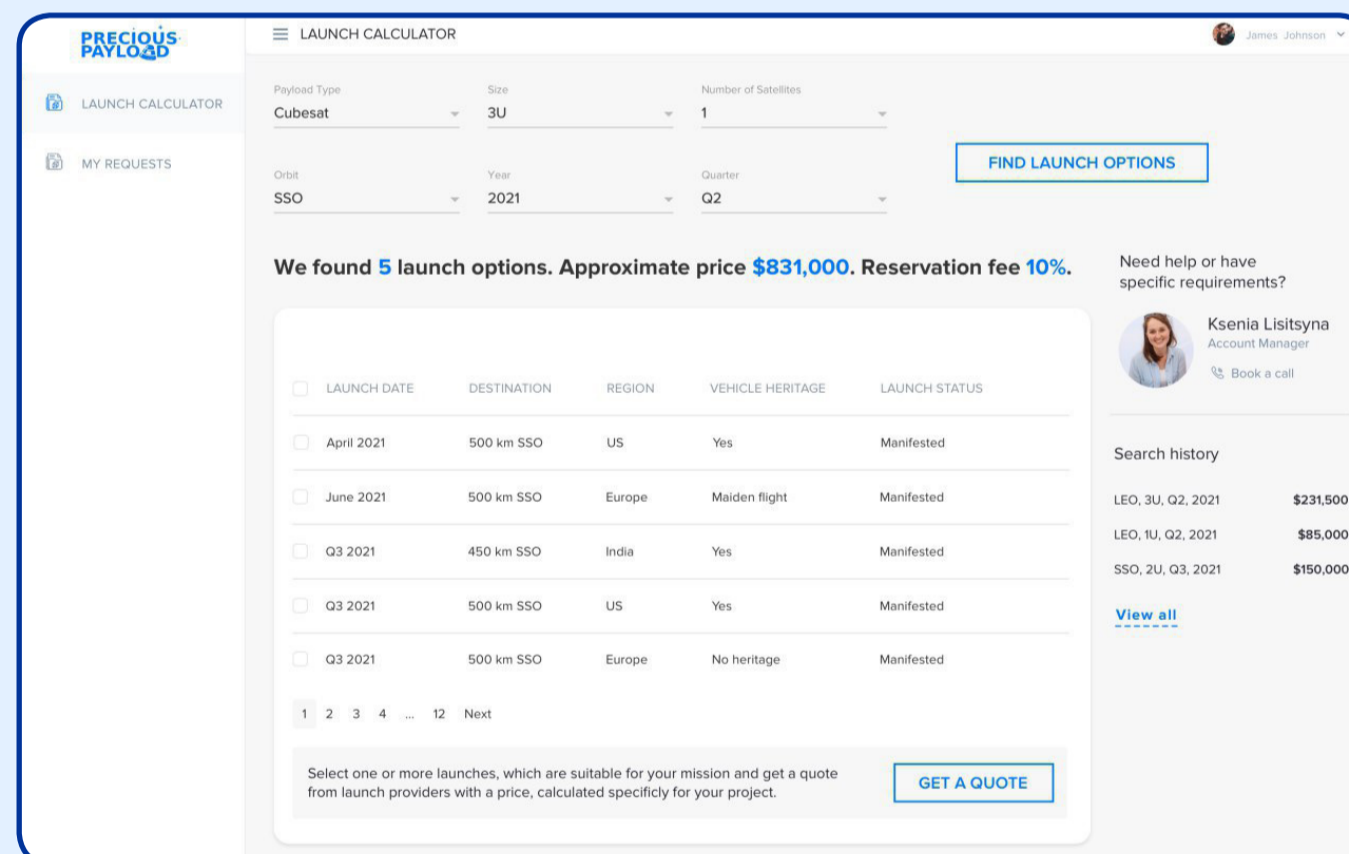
PRECIOUS PAYLOAD

LAUNCH CALCULATOR

MY REQUESTS

LAUNCH CALCULATOR

James Johnson

Payload Type
Cubesat

Size
3U

Number of Satellites
1

Orbit
SSO

Year
2021

Quarter
Q2

FIND LAUNCH OPTIONS

We found 5 launch options. Approximate price $831,000. Reservation fee 10%.

| LAUNCH DATE | DESTINATION | REGION | VEHICLE HERITAGE | LAUNCH STATUS |
|---|---|---|---|---|
| April 2021 | 500 km SSO | US | Yes | Manifested |
| June 2021 | 500 km SSO | Europe | Maiden flight | Manifested |
| Q3 2021 | 450 km SSO | India | Yes | Manifested |
| Q3 2021 | 500 km SSO | US | Yes | Manifested |
| Q3 2021 | 500 km SSO | Europe | No heritage | Manifested |

1 2 3 4 ... 12 Next

Select one or more launches, which are suitable for your mission and get a quote from launch providers with a price, calculated specificly for your project.

GET A QUOTE

Need help or have specific requirements?

Ksenia Lisitsyna
Account Manager
Book a call

Search history

LEO, 3U, Q2, 2021 $231,500
LEO, 1U, Q2, 2021 $85,000
SSO, 2U, Q3, 2021 $150,000

View all